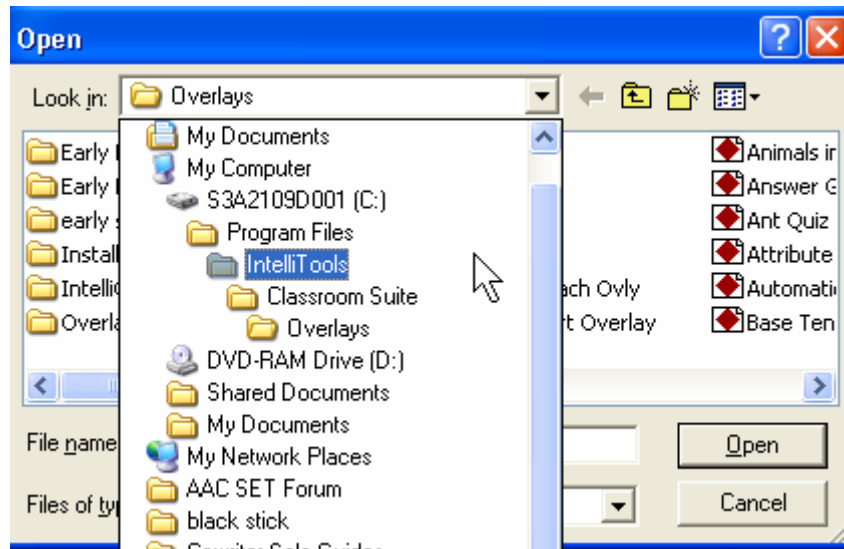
Open

Look in: Overlays

My Documents
My Computer
S3A2109D001 (C:)
Program Files
IntelliTools
Classroom Suite
Overlays
DVD-RAM Drive (D:)
Shared Documents
My Documents
My Network Places
AAC SET Forum
black stick
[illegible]

Early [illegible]
Early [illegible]
early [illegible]
Install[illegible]
Intelli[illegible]
Overla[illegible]

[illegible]ach Ovly
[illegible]t Overlay

Animals i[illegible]
Answer G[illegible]
Ant Quiz
Attribute
Automati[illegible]
Base Ten

File name
Files of ty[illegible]

Open
Cancel